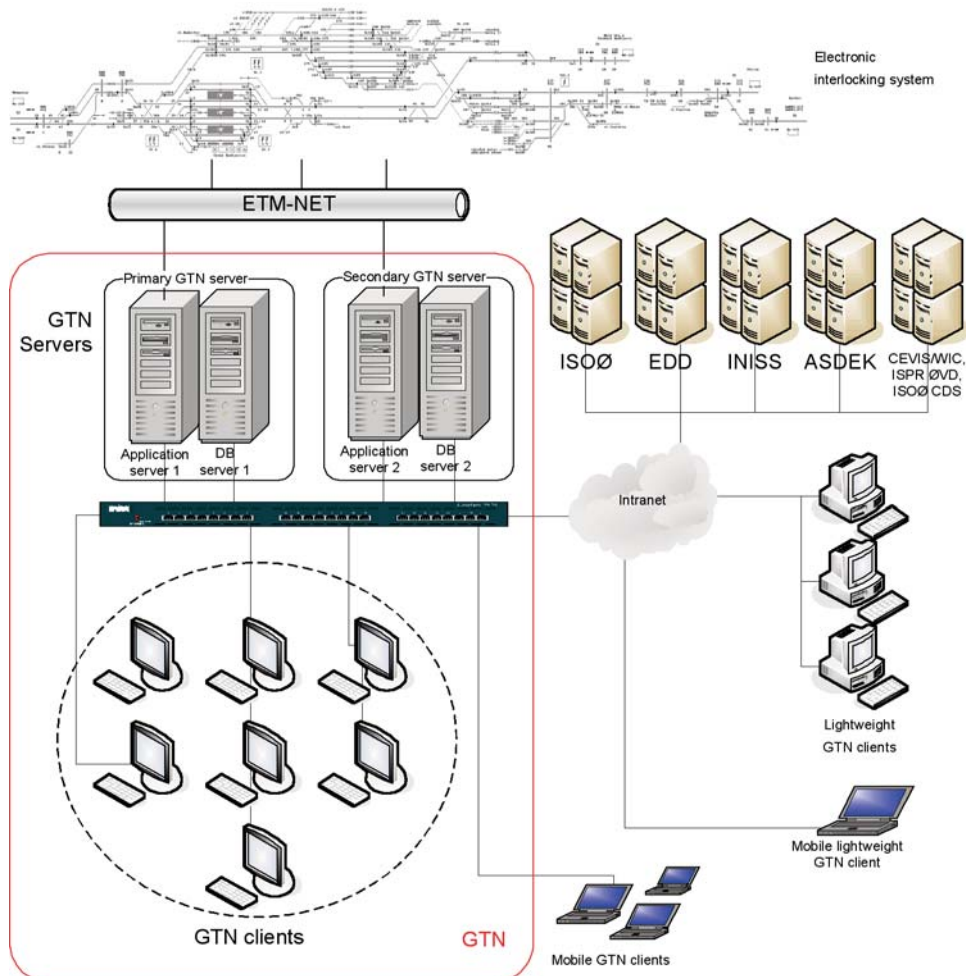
Electronic interlocking system

ETM-NET

GTN Servers

Primary GTN server

Application server 1

DB server 1

Secondary GTN server

Application server 2

DB server 2

ISOØ

EDD

INISS

ASDEK

CEVIS/WIC, ISPR ØVD, ISOØ CDS

Intranet

Lightweight GTN clients

Mobile lightweight GTN client

GTN clients

GTN

Mobile GTN clients